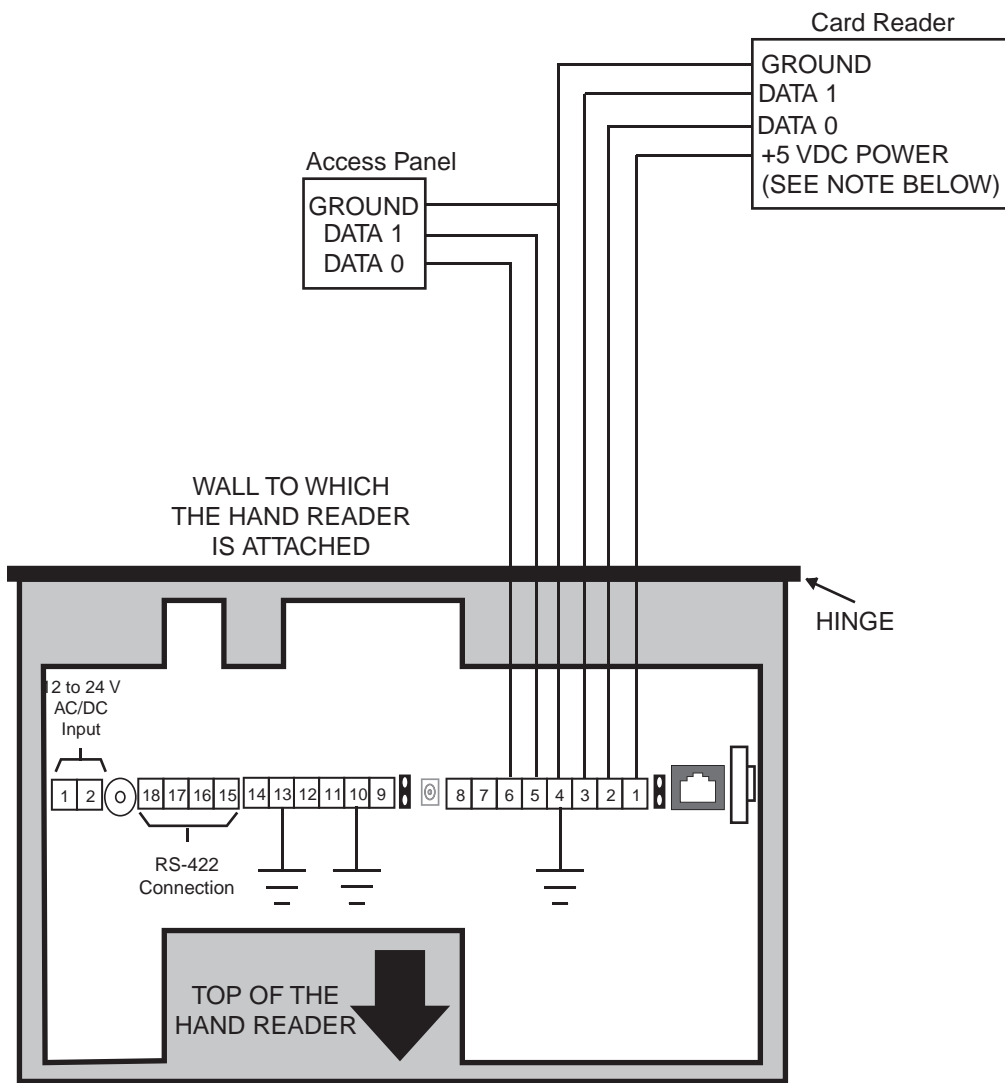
Card Reader
GROUND
DATA 1
DATA 0
+5 VDC POWER
(SEE NOTE BELOW)

Access Panel
GROUND
DATA 1
DATA 0

WALL TO WHICH THE HAND READER IS ATTACHED

HINGE

12 to 24 V AC/DC Input

1 2 18 17 16 15 14 13 12 11 10 9 8 7 6 5 4 3 2 1

RS-422 Connection

TOP OF THE HAND READER